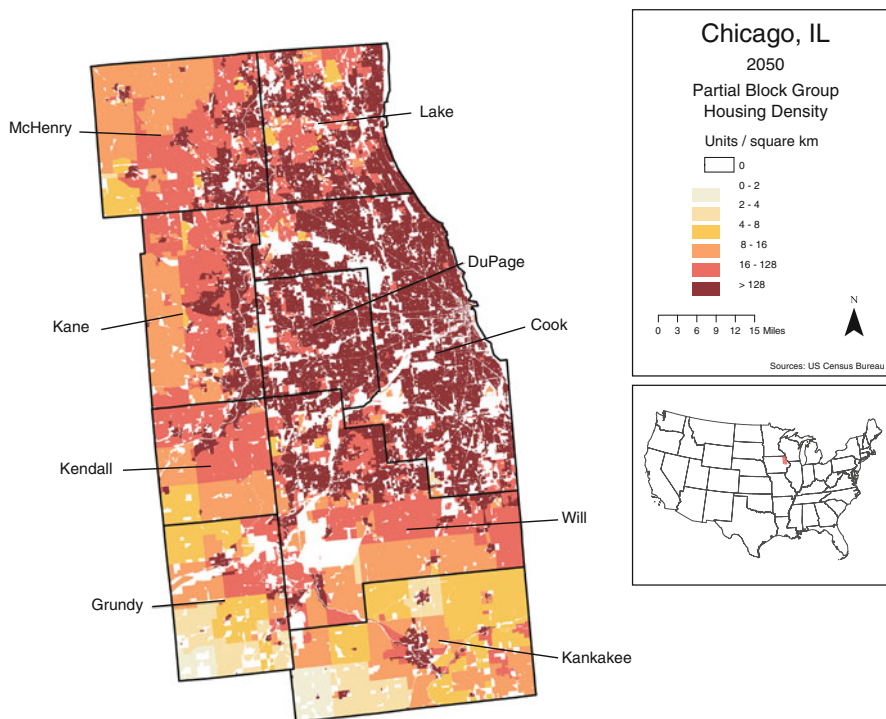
McHenry

Lake

DuPage

Kane

Cook

Kendall

Will

Grundy

Kankakee

Chicago, IL

2050

Partial Block Group Housing Density

Units / square km

0

0 - 2

2 - 4

4 - 8

8 - 16

16 - 128

> 128

0 3 6 9 12 15 Miles

N

Sources: US Census Bureau